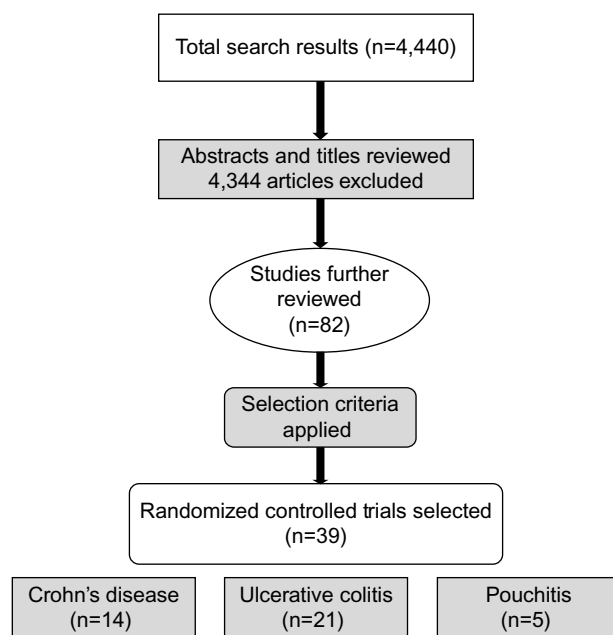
Total search results (n=4,440)

Abstracts and titles reviewed
4,344 articles excluded

Studies further reviewed (n=82)

Selection criteria applied

Randomized controlled trials selected (n=39)

Crohn's disease (n=14)

Ulcerative colitis (n=21)

Pouchitis (n=5)